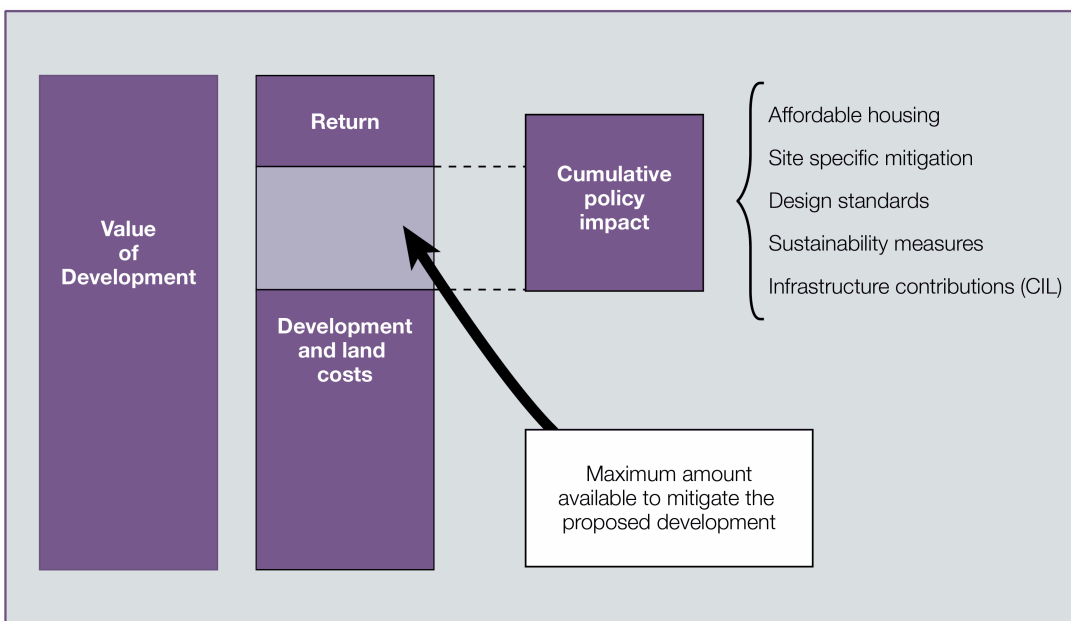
Value of Development

Return

Development and land costs

Cumulative policy impact

Affordable housing

Site specific mitigation

Design standards

Sustainability measures

Infrastructure contributions (CIL)

Maximum amount available to mitigate the proposed development